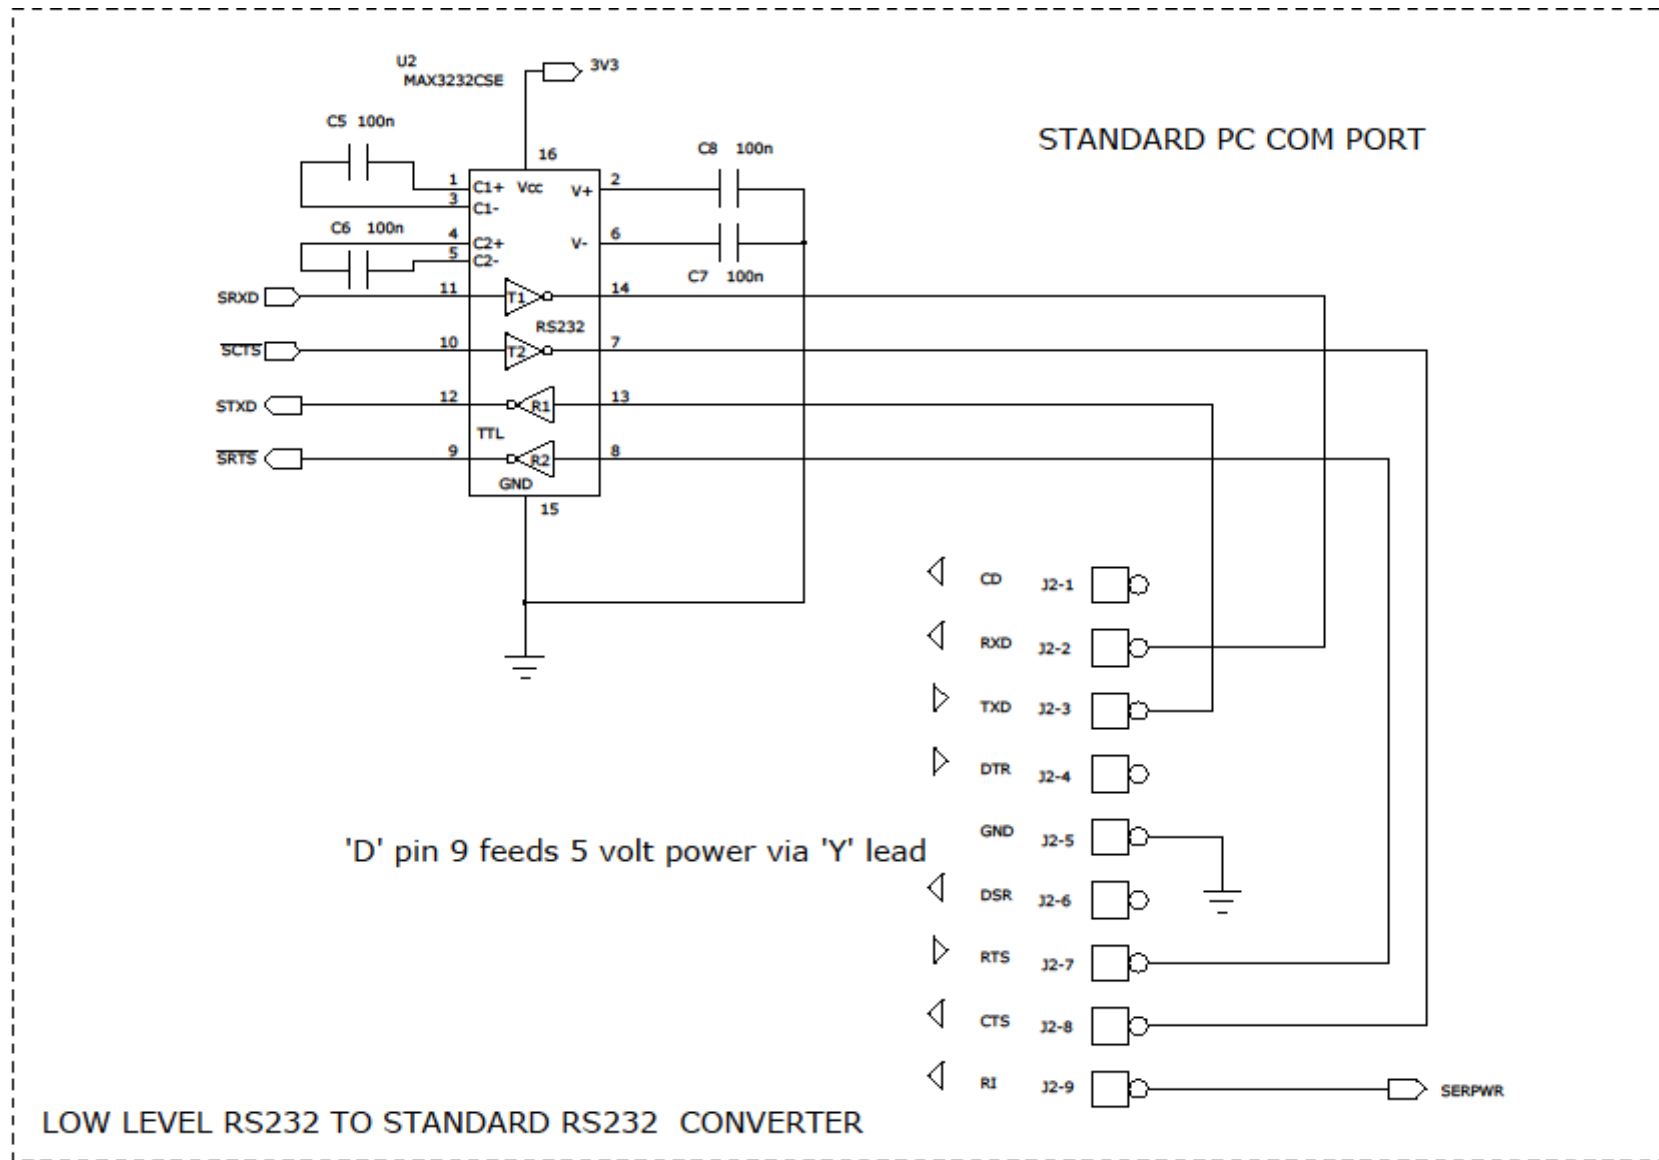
U2
MAX3232CSE

3V3

C5 100n

16

C8 100n

STANDARD PC COM PORT

1 C1+ Vcc V+ 2
3 C1-

C6 100n

4 C2+ V- 6
5 C2-

C7 100n

SRXD 11 T1 14

RS232

$\overline{SCTS}$ 10 T2 7

STXD 12 R1 13

TTL

$\overline{SRTS}$ 9 R2 8

GND

15

CD J2-1

RXD J2-2

TXD J2-3

DTR J2-4

GND J2-5

'D' pin 9 feeds 5 volt power via 'Y' lead

DSR J2-6

RTS J2-7

CTS J2-8

RI J2-9

SERPWR

LOW LEVEL RS232 TO STANDARD RS232 CONVERTER